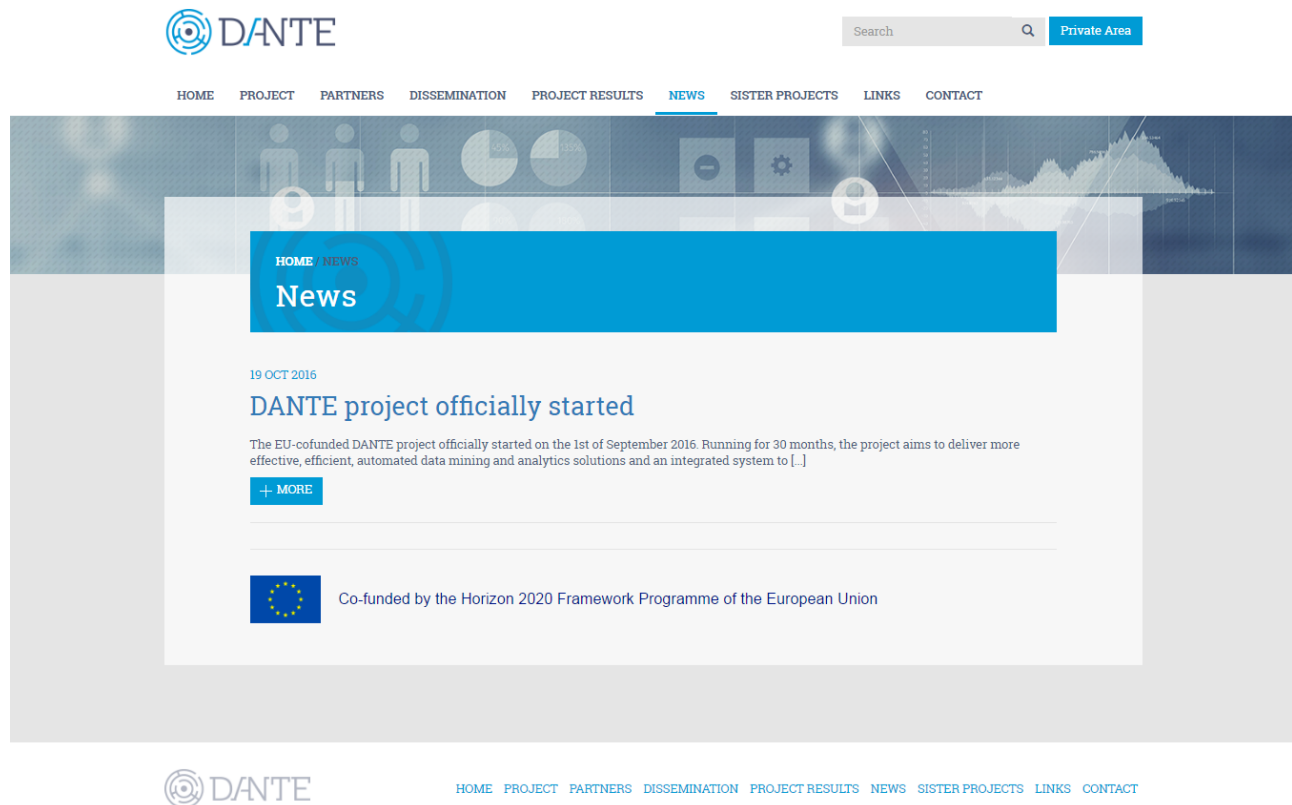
DANTE

Search

Private Area

HOME PROJECT PARTNERS DISSEMINATION PROJECT RESULTS NEWS SISTER PROJECTS LINKS CONTACT

HOME / NEWS

News

19 OCT 2016

DANTE project officially started

The EU-cofunded DANTE project officially started on the 1st of September 2016. Running for 30 months, the project aims to deliver more effective, efficient, automated data mining and analytics solutions and an integrated system to [...]

+ MORE

Co-funded by the Horizon 2020 Framework Programme of the European Union

DANTE

HOME PROJECT PARTNERS DISSEMINATION PROJECT RESULTS NEWS SISTER PROJECTS LINKS CONTACT